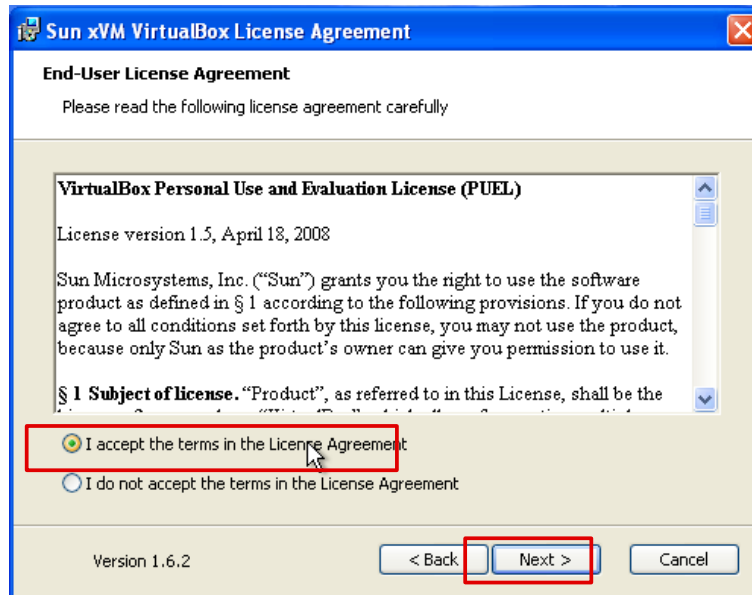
Sun xVM VirtualBox License Agreement

End-User License Agreement

Please read the following license agreement carefully

VirtualBox Personal Use and Evaluation License (PUEL)

License version 1.5, April 18, 2008

Sun Microsystems, Inc. ("Sun") grants you the right to use the software product as defined in § 1 according to the following provisions. If you do not agree to all conditions set forth by this license, you may not use the product, because only Sun as the product's owner can give you permission to use it.

§ 1 Subject of license. "Product", as referred to in this License, shall be the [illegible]

I accept the terms in the License Agreement

I do not accept the terms in the License Agreement

Version 1.6.2

< Back

Next >

Cancel